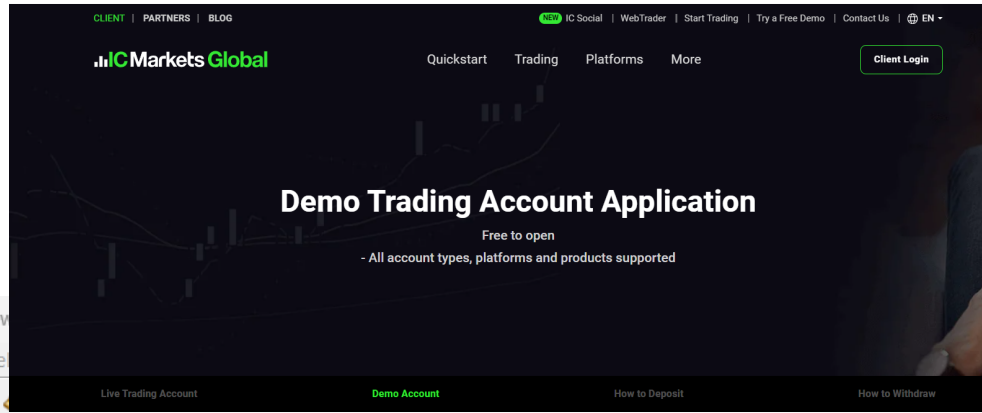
CLIENT | PARTNERS | BLOG

NEW IC Social | WebTrader | Start Trading | Try a Free Demo | Contact Us | EN

ICMarkets Global

Quickstart Trading Platforms More

Client Login

Demo Trading Account Application

Free to open

- All account types, platforms and products supported

Live Trading Account Demo Account How to Deposit How to Withdraw